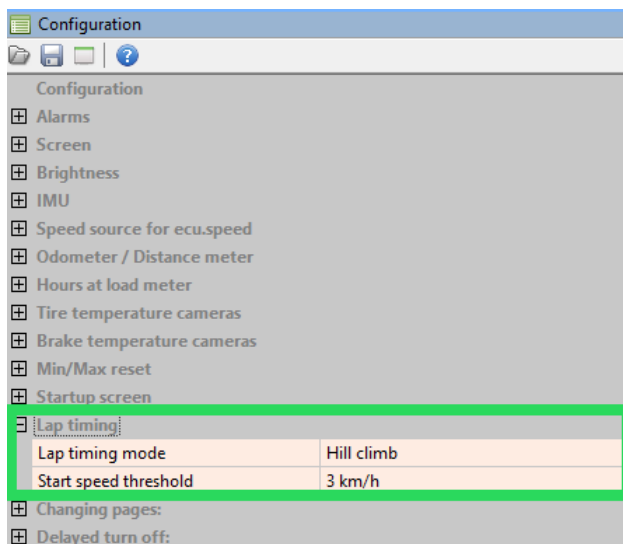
Configuration

Configuration
Alarms
Screen
Brightness
IMU
Speed source for ecu.speed
Odometer / Distance meter
Hours at load meter
Tire temperature cameras
Brake temperature cameras
Min/Max reset
Startup screen
Lap timing

| Lap timing mode | Hill climb |
|---|---|
| Start speed threshold | 3 km/h |

Changing pages:
Delayed turn off: